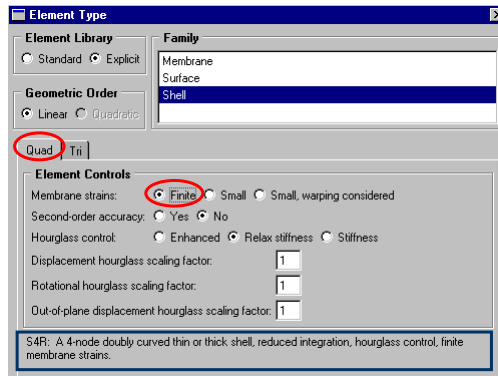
Element Type

Element Library
Standard Explicit

Family
Membrane
Surface
Shell

Geometric Order
Linear Quadratic

Quad Tri

Element Controls
Membrane strains: Finite Small Small, warping considered
Second-order accuracy: Yes No
Hourglass control: Enhanced Relax stiffness Stiffness
Displacement hourglass scaling factor: 1
Rotational hourglass scaling factor: 1
Out-of-plane displacement hourglass scaling factor: 1

S4R: A 4-node doubly curved thin or thick shell, reduced integration, hourglass control, finite membrane strains.